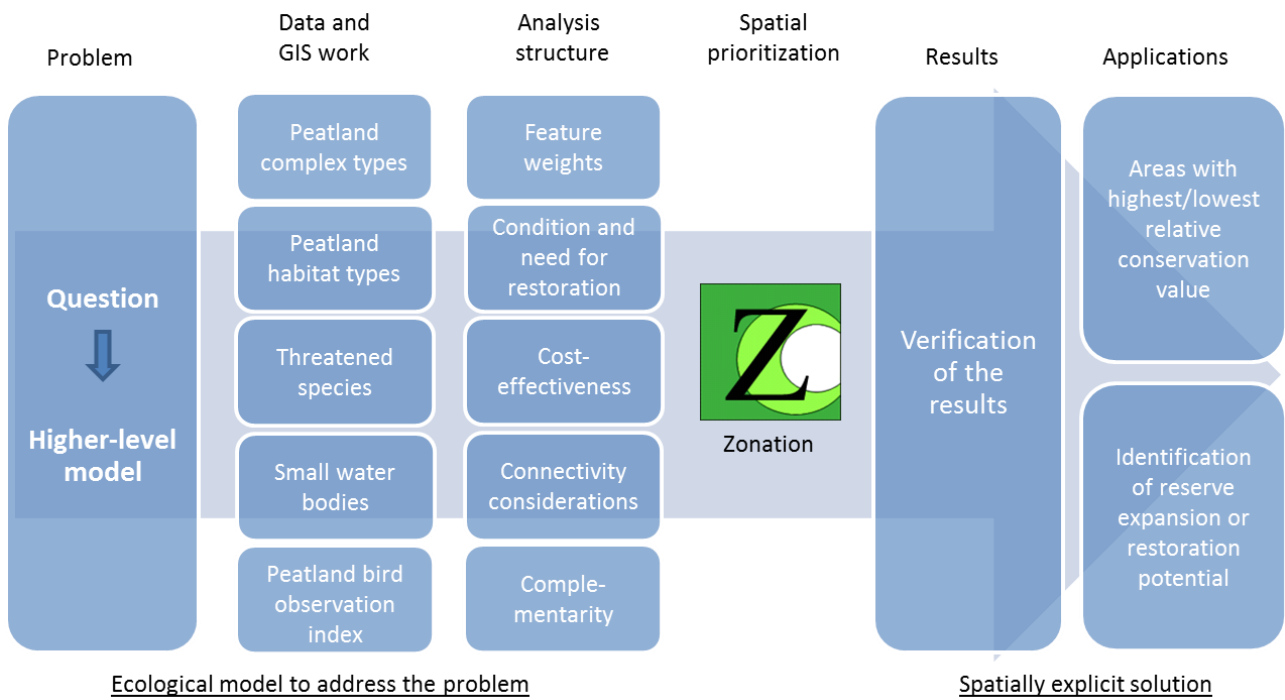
Problem

Data and GIS work

Analysis structure

Spatial prioritization

Results

Applications

Question

Higher-level model

Peatland complex types

Peatland habitat types

Threatened species

Small water bodies

Peatland bird observation index

Feature weights

Condition and need for restoration

Cost-effectiveness

Connectivity considerations

Complementarity

Z

Zonation

Verification of the results

Areas with highest/lowest relative conservation value

Identification of reserve expansion or restoration potential

Ecological model to address the problem

Spatially explicit solution